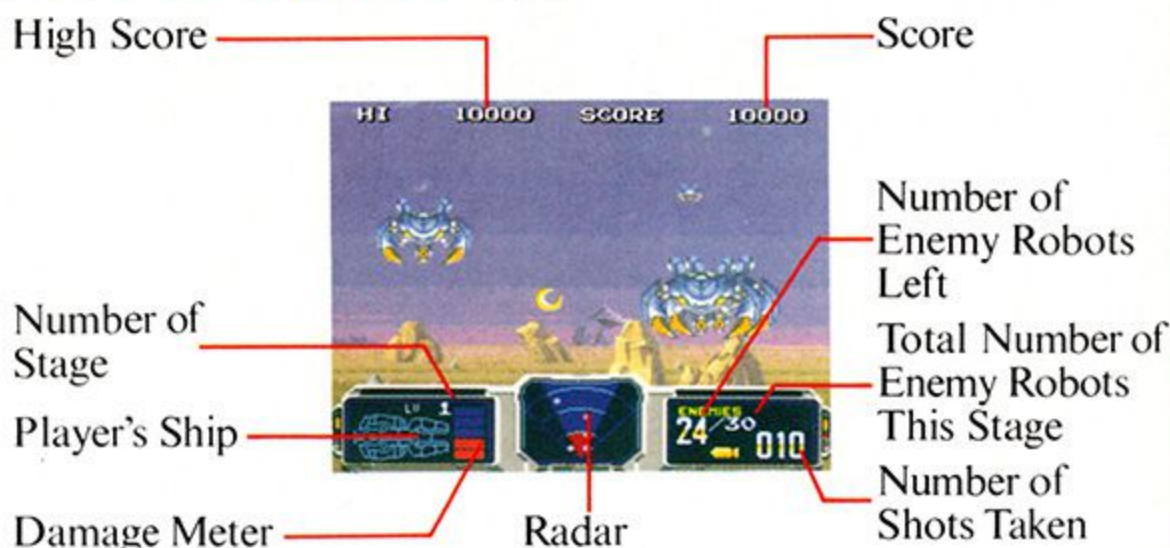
High Score

Score

HI 10000 SCORE 10000

Number of Enemy Robots Left

Number of Stage

Total Number of Enemy Robots This Stage

Player's Ship

LV 1

ENEMIES
24/30
010

Number of Shots Taken

Damage Meter

Radar